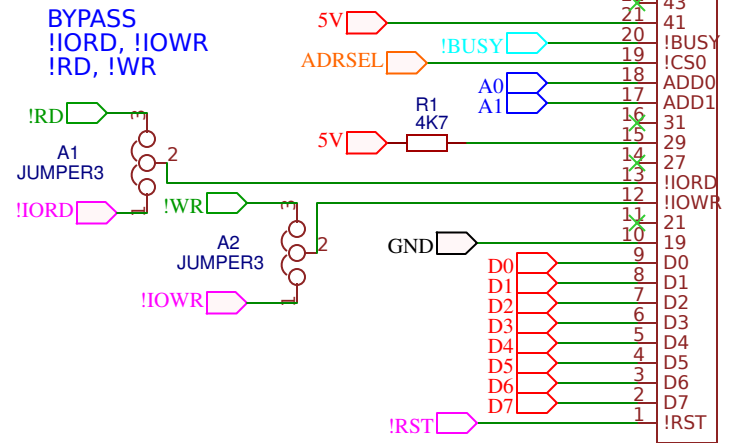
BYPASS
!IORD, !IOWR
!RD, !WR

!RD
3
A1
JUMPER3
2
1
!IORD

!WR
3
A2
JUMPER3
2
1
!IOWR

5V
ADRSEL
!BUSY
A0
A1
R1
4K7
5V
GND
D0
D1
D2
D3
D4
D5
D6
D7
!RST

| | | |
|---|---|---|
| | 43 | |
| 21 | 41 | |
| 20 | !BUSY | |
| 19 | !CS0 | |
| 18 | ADD0 | |
| 17 | ADD1 | |
| 16 | 31 | |
| 15 | 29 | |
| 14 | 27 | |
| 13 | !IORD | |
| 12 | !IOWR | |
| 11 | 21 | |
| 10 | 19 | |
| 9 | D0 | |
| 8 | D1 | |
| 7 | D2 | |
| 6 | D3 | |
| 5 | D4 | |
| 4 | D5 | |
| 3 | D6 | |
| 2 | D7 | |
| 1 | !RST | |